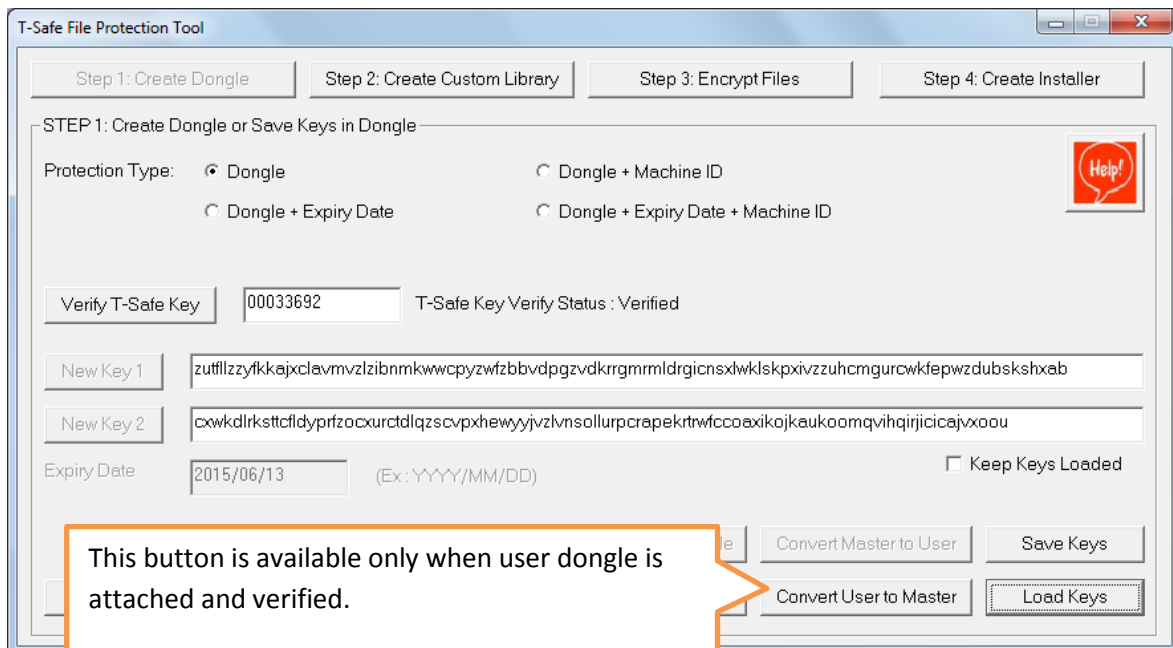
T-Safe File Protection Tool

Step 1: Create Dongle
Step 2: Create Custom Library
Step 3: Encrypt Files
Step 4: Create Installer

STEP 1: Create Dongle or Save Keys in Dongle

Protection Type:
Dongle
Dongle + Machine ID
Dongle + Expiry Date
Dongle + Expiry Date + Machine ID

Help!

Verify T-Safe Key
00033692
T-Safe Key Verify Status : Verified

New Key 1
zutfllzzyfkkajxclavmvzlzibnmkwwcpyzwfzbbvdpgzvdkrrgmrmldrgicnsxlwklskpxivzzuhcmgurcwkfepwzdubskshxab

New Key 2
cxwkdlrksttcfldyprfzocxurctdlqzscvpxhewyyjvzlvnsollurpcrapekrtrwfccoaxikojkaukoomqvihqirjicicajvxoou

Expiry Date
2015/06/13
(Ex : YYYY/MM/DD)

Keep Keys Loaded

This button is available only when user dongle is attached and verified.

le
Convert Master to User
Save Keys
Convert User to Master
Load Keys